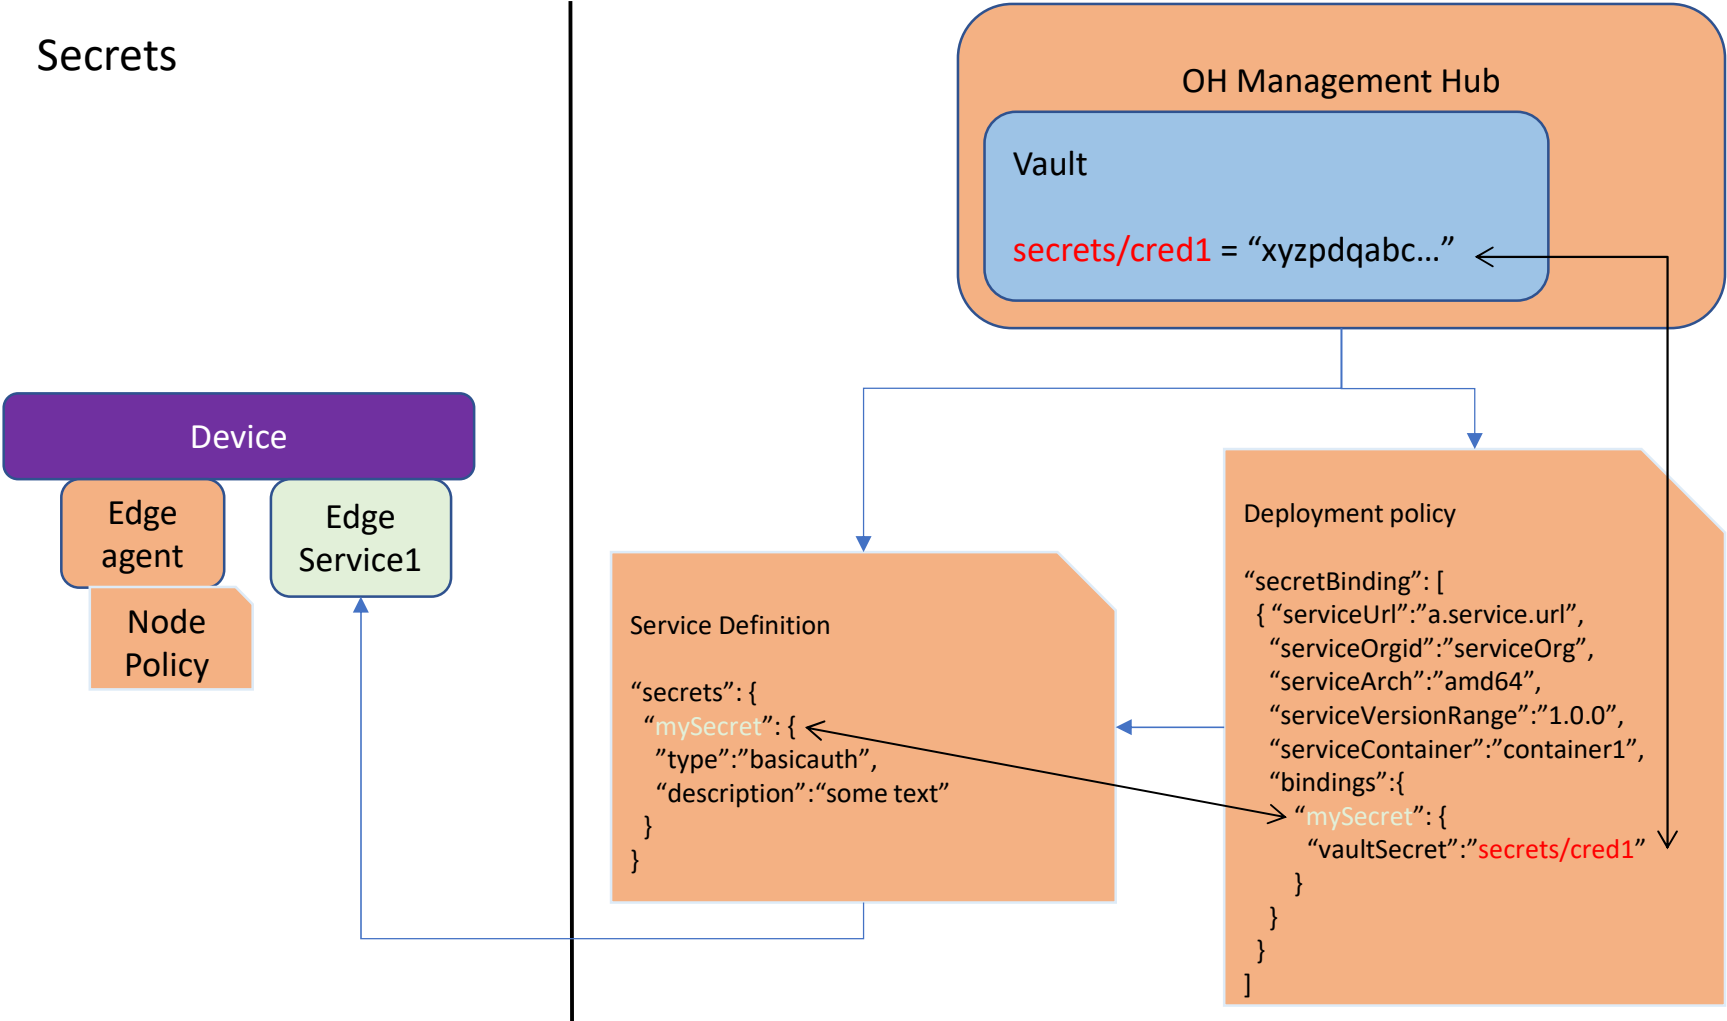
Secrets

OH Management Hub

Vault

secrets/cred1 = “xyzpdqabc…”

Device

Edge agent

Edge Service1

Node Policy

Service Definition

“secrets”: {
“mySecret”: {
”type”:”basicauth”,
“description”:“some text”
}
}

Deployment policy

“secretBinding”: [
{ “serviceUrl”:”a.service.url”,
“serviceOrgid”:”serviceOrg”,
“serviceArch”:”amd64”,
“serviceVersionRange”:”1.0.0”,
“serviceContainer”:”container1”,
“bindings”:{
“mySecret”: {
“vaultSecret”:”secrets/cred1”
}
}
}
]